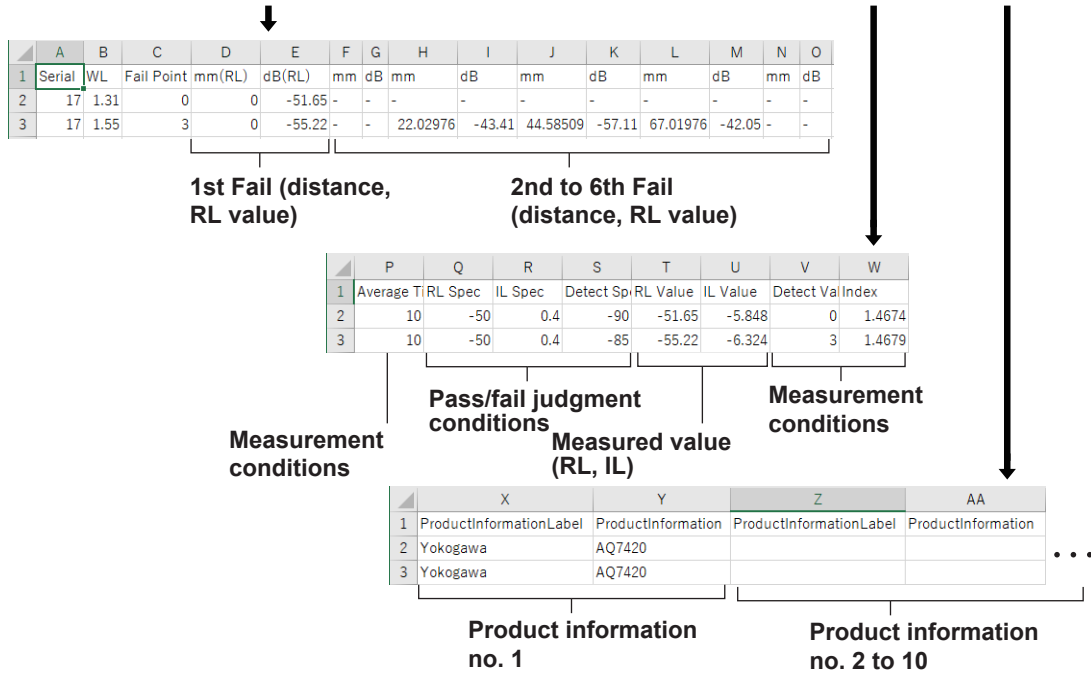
| | A | B | C | D | E | F | G | H | I | J | K | L | M | N | O |
|---|---|---|---|---|---|---|---|---|---|---|---|---|---|---|---|
| 1 | Serial | WL | Fail Point | mm(RL) | dB(RL) | mm | dB | mm | dB | mm | dB | mm | dB | mm | dB |
| 2 | 17 | 1.31 | 0 | 0 | -51.65 | - | - | - | - | - | - | - | - | - | - |
| 3 | 17 | 1.55 | 3 | 0 | -55.22 | - | - | 22.02976 | -43.41 | 44.58509 | -57.11 | 67.01976 | -42.05 | - | - |

1st Fail (distance, RL value)

2nd to 6th Fail (distance, RL value)

| | P | Q | R | S | T | U | V | W |
|---|---|---|---|---|---|---|---|---|
| 1 | Average Ti | RL Spec | IL Spec | Detect Sp | RL Value | IL Value | Detect Val | Index |
| 2 | 10 | -50 | 0.4 | -90 | -51.65 | -5.848 | 0 | 1.4674 |
| 3 | 10 | -50 | 0.4 | -85 | -55.22 | -6.324 | 3 | 1.4679 |

Pass/fail judgment conditions

Measurement conditions

Measured value (RL, IL)

Measurement conditions

| | X | Y | Z | AA |
|---|---|---|---|---|
| 1 | ProductInformationLabel | ProductInformation | ProductInformationLabel | ProductInformation |
| 2 | Yokogawa | AQ7420 | | |
| 3 | Yokogawa | AQ7420 | | |

. . .

Product information no. 1

Product information no. 2 to 10